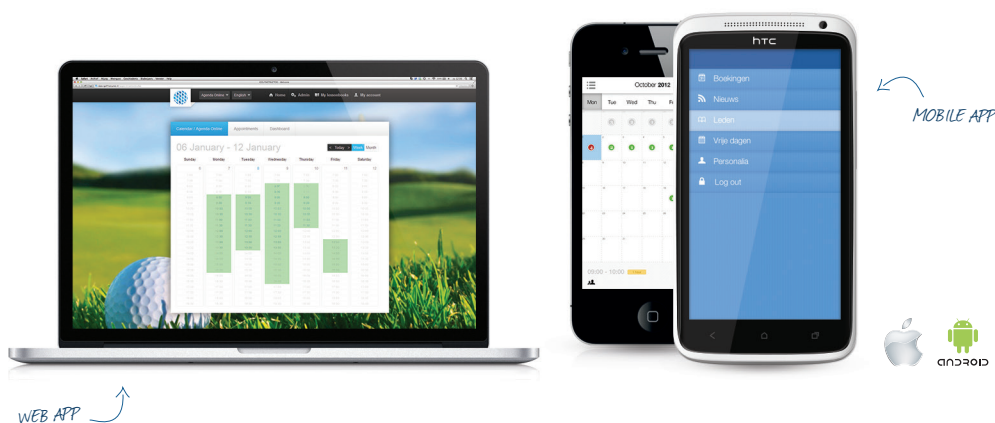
Agenda Online English Home Admin My bookings My account

Calendar / Agenda Online Appointments Dashboard

06 January - 12 January

Today Week Month

Sunday Monday Tuesday Wednesday Thursday Friday Saturday

October 2012

Mon Tue Wed Thu Fr

09:00 - 10:00

HTC

Boekingen
Nieuws
Leden
Vrije dagen
Personalia
Log out

MOBILE APP

WEB APP

android